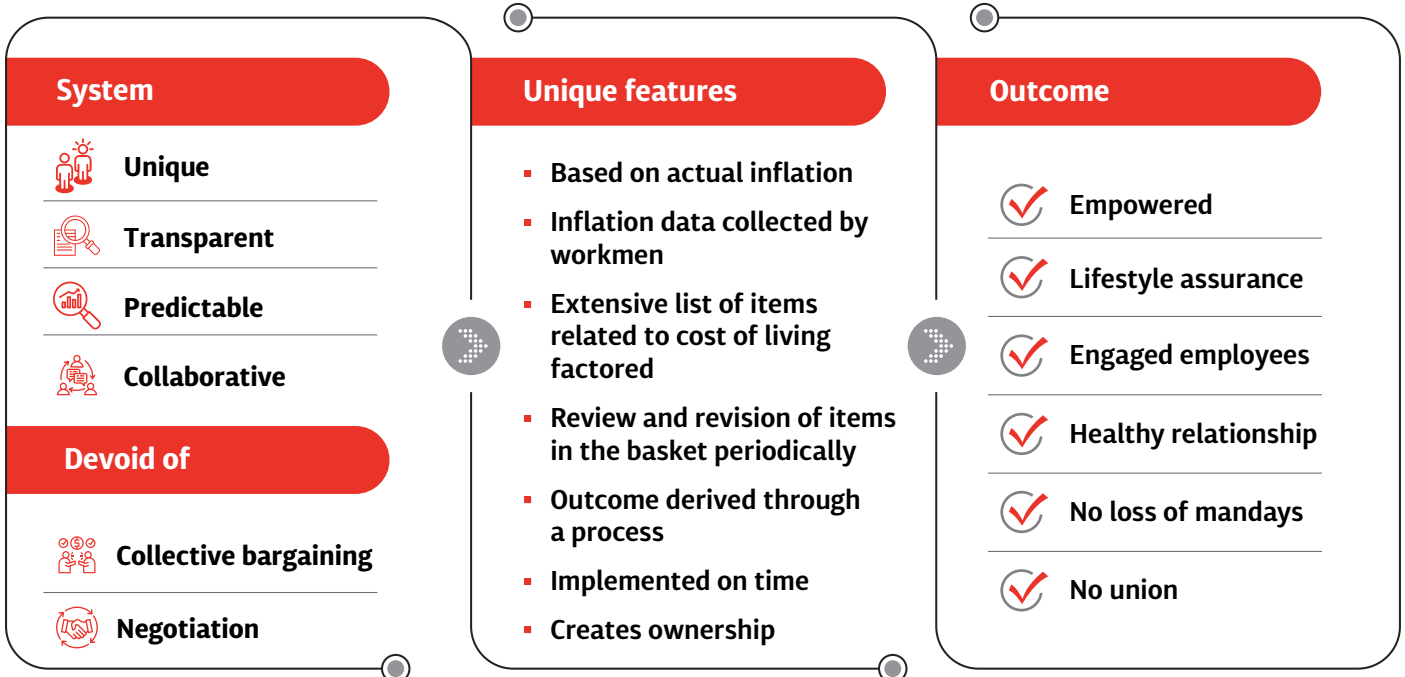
System

Unique

Transparent

Predictable

Collaborative

Devoid of

Collective bargaining

Negotiation

Unique features

- Based on actual inflation
- Inflation data collected by workmen
- Extensive list of items related to cost of living factored
- Review and revision of items in the basket periodically
- Outcome derived through a process
- Implemented on time
- Creates ownership

Outcome

Empowered

Lifestyle assurance

Engaged employees

Healthy relationship

No loss of mandays

No union